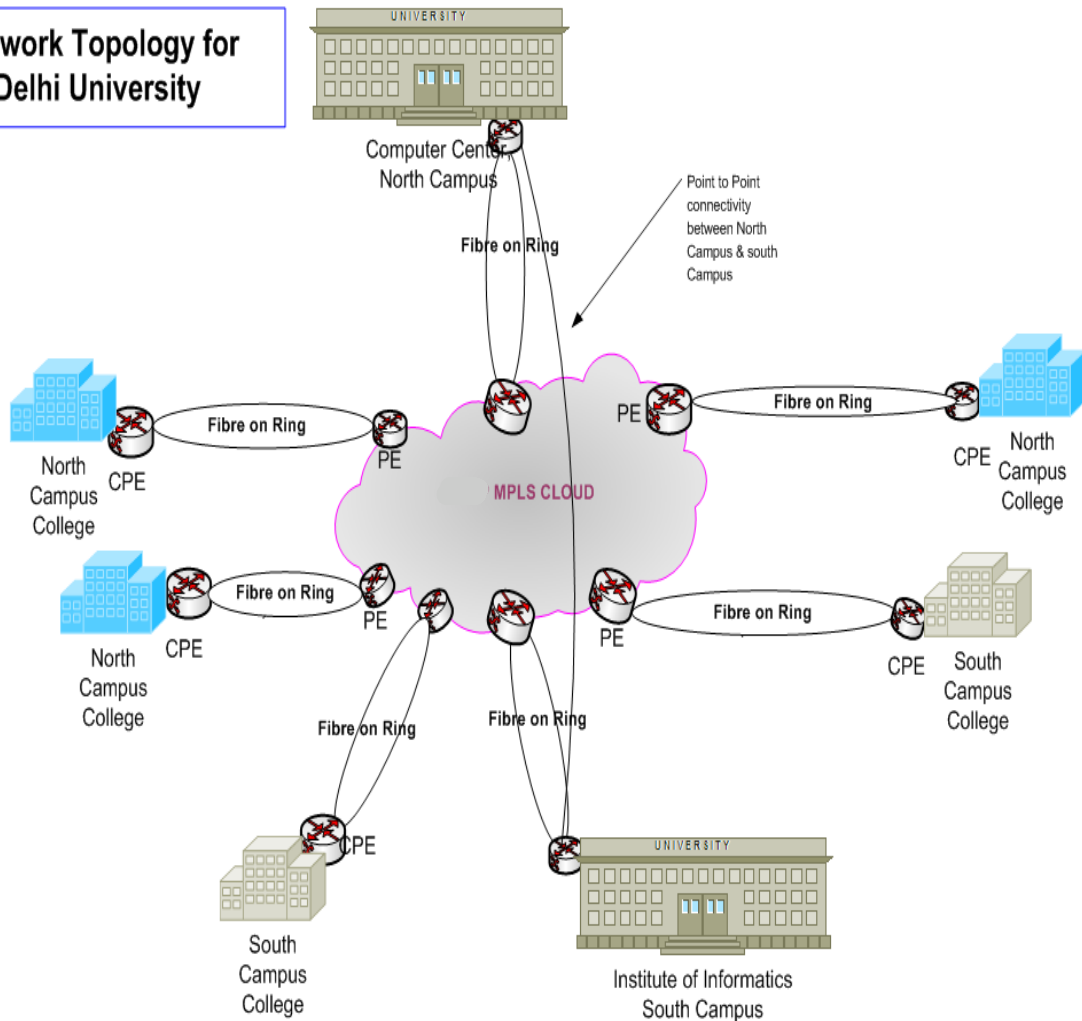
work Topology for Delhi University

UNIVERSITY

Computer Center, North Campus

Point to Point connectivity between North Campus & south Campus

Fibre on Ring

Fibre on Ring

PE

North Campus College

CPE

MPLS CLOUD

PE

Fibre on Ring

CPE

North Campus College

Fibre on Ring

North Campus College

CPE

PE

PE

Fibre on Ring

CPE

South Campus College

Fibre on Ring

Fibre on Ring

CPE

South Campus College

UNIVERSITY

Institute of Informatics South Campus